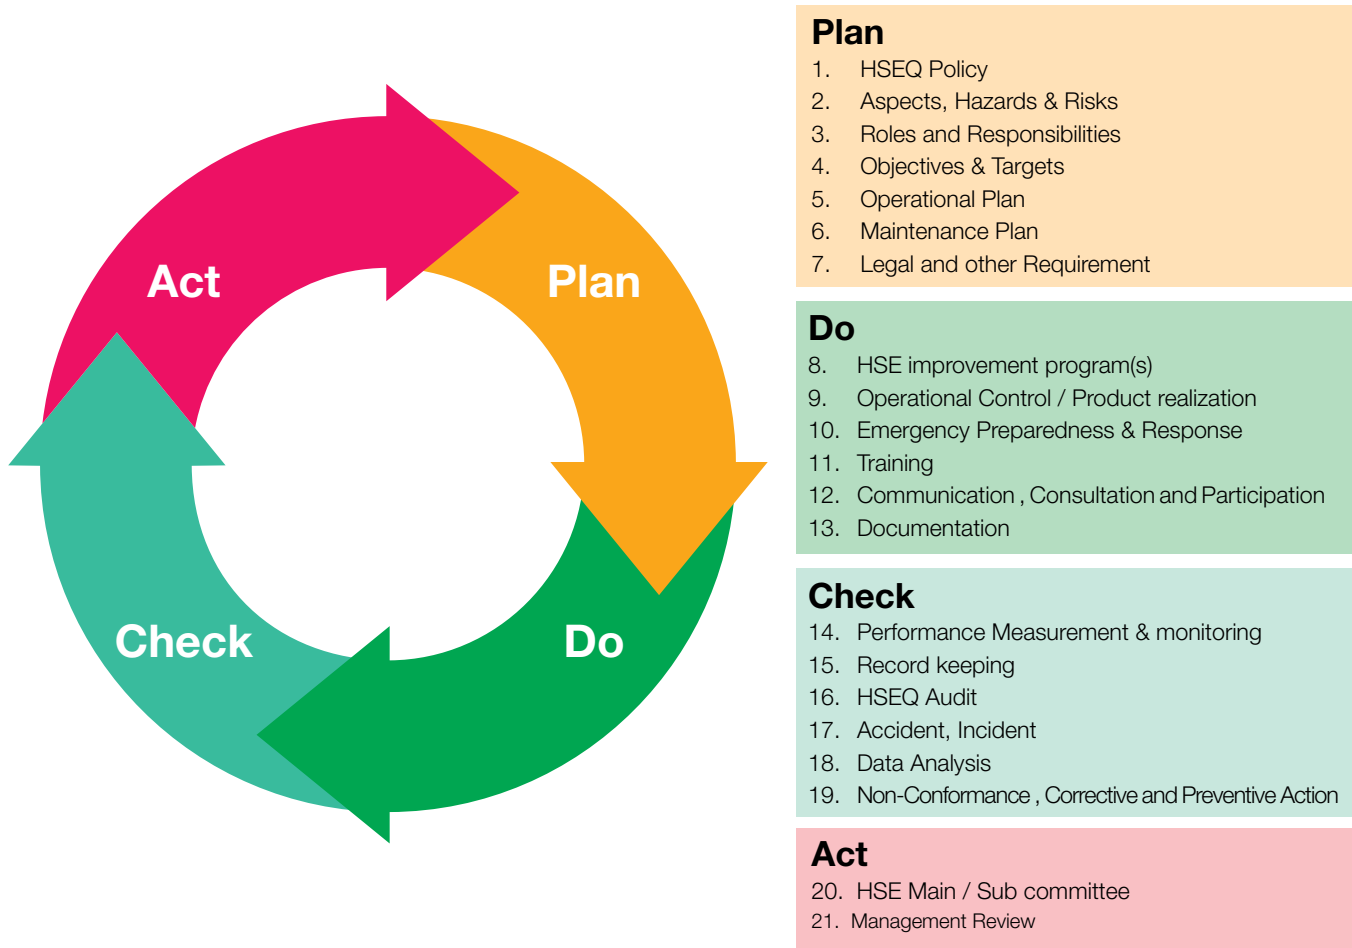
Act

Plan

Check

Do

Plan
1. HSEQ Policy
2. Aspects, Hazards & Risks
3. Roles and Responsibilities
4. Objectives & Targets
5. Operational Plan
6. Maintenance Plan
7. Legal and other Requirement

Do
8. HSE improvement program(s)
9. Operational Control / Product realization
10. Emergency Preparedness & Response
11. Training
12. Communication , Consultation and Participation
13. Documentation

Check
14. Performance Measurement & monitoring
15. Record keeping
16. HSEQ Audit
17. Accident, Incident
18. Data Analysis
19. Non-Conformance , Corrective and Preventive Action

Act
20. HSE Main / Sub committee
21. Management Review